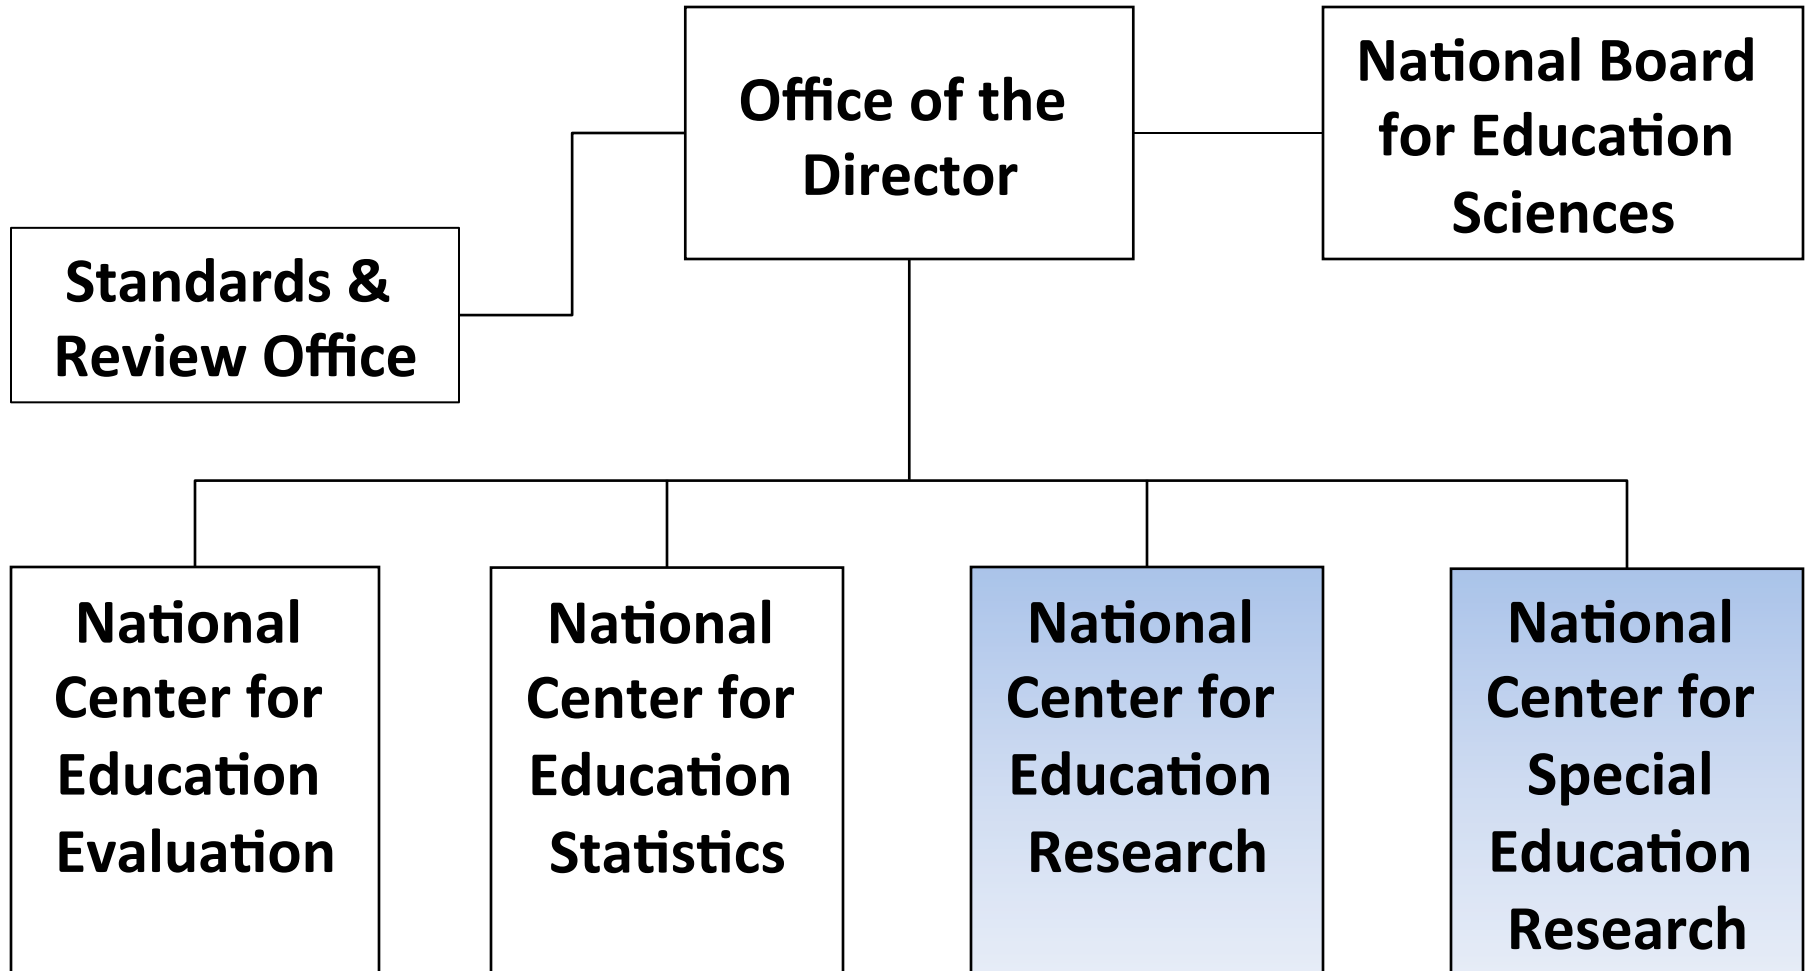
Office of the Director

National Board for Education Sciences

Standards & Review Office

National Center for Education Evaluation

National Center for Education Statistics

National Center for Education Research

National Center for Special Education Research